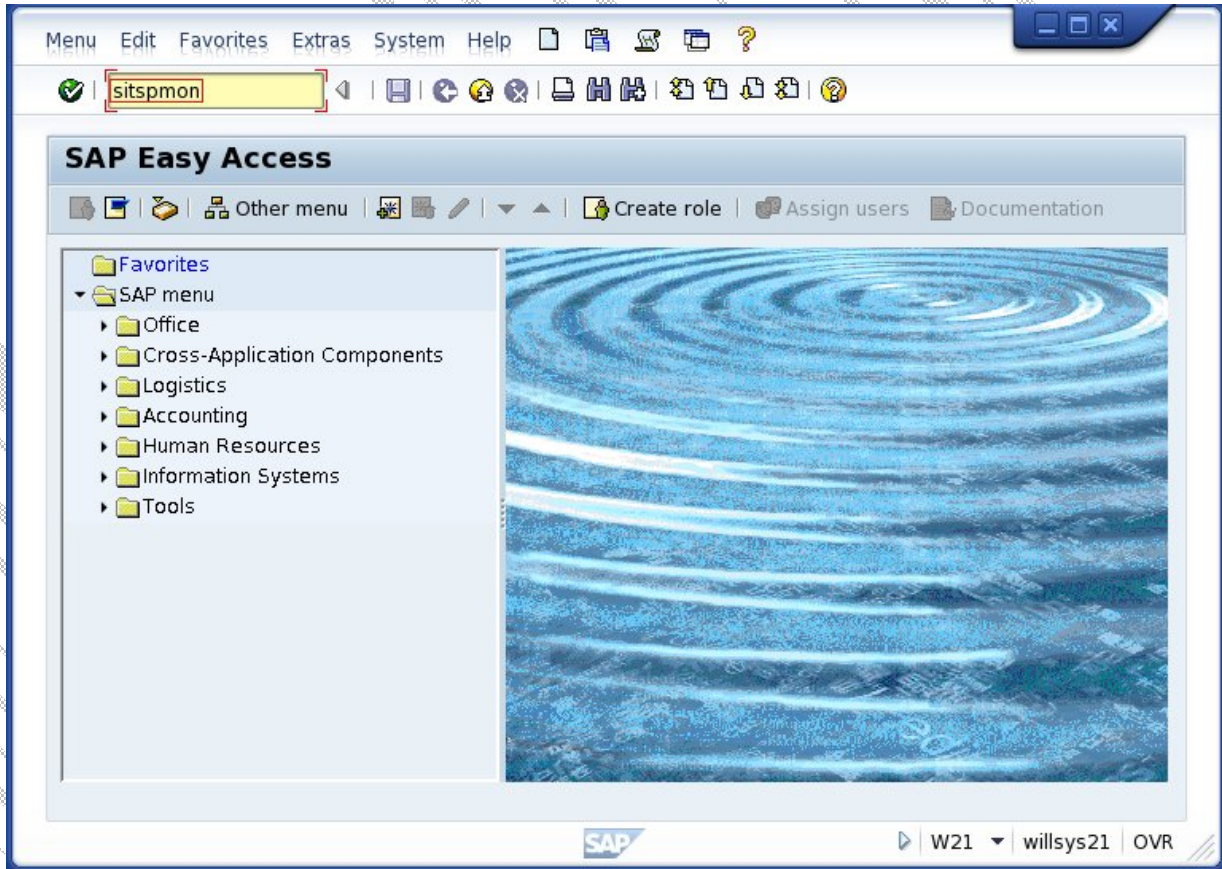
Menu Edit Favorites Extras System Help

sitspmon

SAP Easy Access

Other menu Create role Assign users Documentation

Favorites
SAP menu
Office
Cross-Application Components
Logistics
Accounting
Human Resources
Information Systems
Tools

SAP

W21 willsys21 OVR